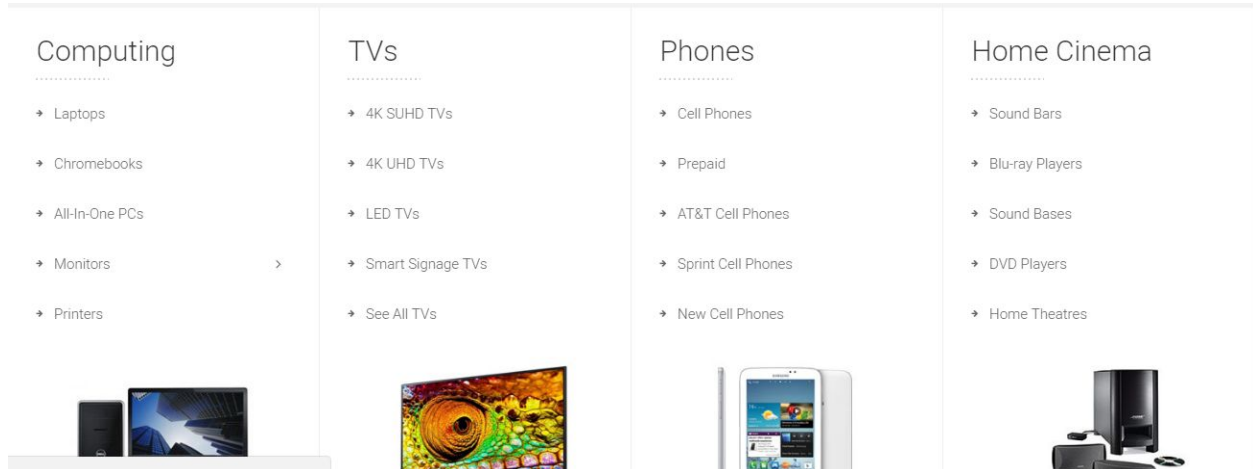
Computing

Laptops

Chromebooks

All-In-One PCs

Monitors

Printers

TVs

4K SUHD TVs

4K UHD TVs

LED TVs

Smart Signage TVs

See All TVs

Phones

Cell Phones

Prepaid

AT&T Cell Phones

Sprint Cell Phones

New Cell Phones

Home Cinema

Sound Bars

Blu-ray Players

Sound Bases

DVD Players

Home Theatres